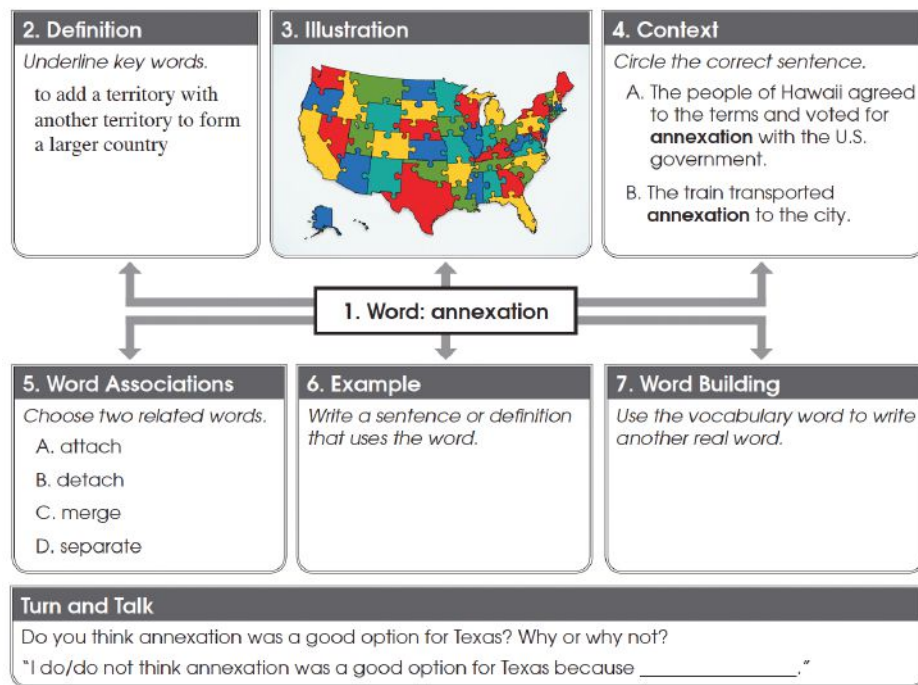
2. Definition
Underline key words.
to add a territory with another territory to form a larger country

3. Illustration

4. Context
Circle the correct sentence.
A. The people of Hawaii agreed to the terms and voted for **annexation** with the U.S. government.
B. The train transported **annexation** to the city.

1. Word: annexation

5. Word Associations
Choose two related words.
A. attach
B. detach
C. merge
D. separate

6. Example
Write a sentence or definition that uses the word.

7. Word Building
Use the vocabulary word to write another real word.

Turn and Talk
Do you think annexation was a good option for Texas? Why or why not?
"I do/do not think annexation was a good option for Texas because ________________."